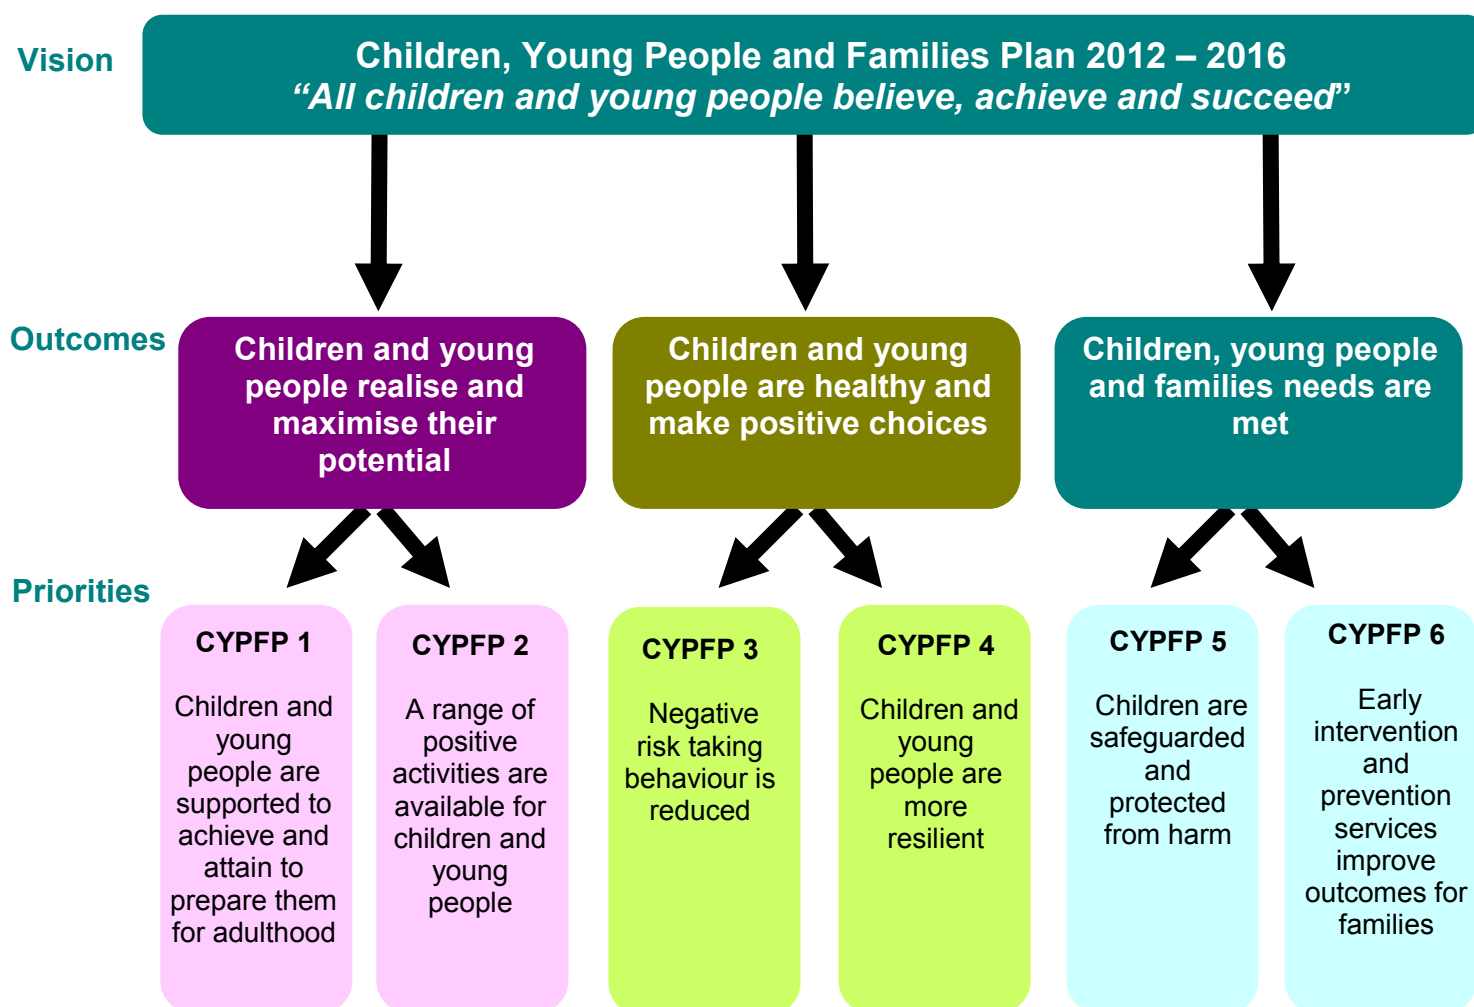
Vision

Children, Young People and Families Plan 2012 – 2016
“All children and young people believe, achieve and succeed”

Outcomes

Children and young people realise and maximise their potential

Children and young people are healthy and make positive choices

Children, young people and families needs are met

Priorities

CYPFP 1
Children and young people are supported to achieve and attain to prepare them for adulthood

CYPFP 2
A range of positive activities are available for children and young people

CYPFP 3
Negative risk taking behaviour is reduced

CYPFP 4
Children and young people are more resilient

CYPFP 5
Children are safeguarded and protected from harm

CYPFP 6
Early intervention and prevention services improve outcomes for families